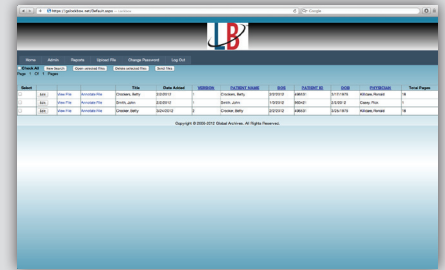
https://getlinkbox.net/Default.aspx

Home Admin Reports Upload File Change Password Log Out

Check All New Search Open selected files Delete selected files Send files
Page 1 Of 1 Pages

| Select | | | | Title | Date Added | VERSION | PATIENT NAME | DOB | PATIENT ID | DOS | PHYSICIAN | Total Pages |
|---|---|---|---|---|---|---|---|---|---|---|---|---|
| | Edit | View File | Annotate File | Crookes, Betty | 3/2/2012 | 1 | Crookes, Betty | 3/2/2012 | 498451 | 3/11/1975 | Kilroes, Ronald | 16 |
| | Edit | View File | Annotate File | Smith, John | 3/2/2012 | 1 | Smith, John | 1/3/2012 | 489451 | 3/3/2012 | Casey, Phil | 1 |
| | Edit | View File | Annotate File | Crocker, Betty | 3/2/2012 | 2 | Crocker, Betty | 3/2/2012 | 498451 | 3/24/1975 | Kilroes, Ronald | 16 |

Copyright © 2000-2012 Global Archives. All Rights Reserved.